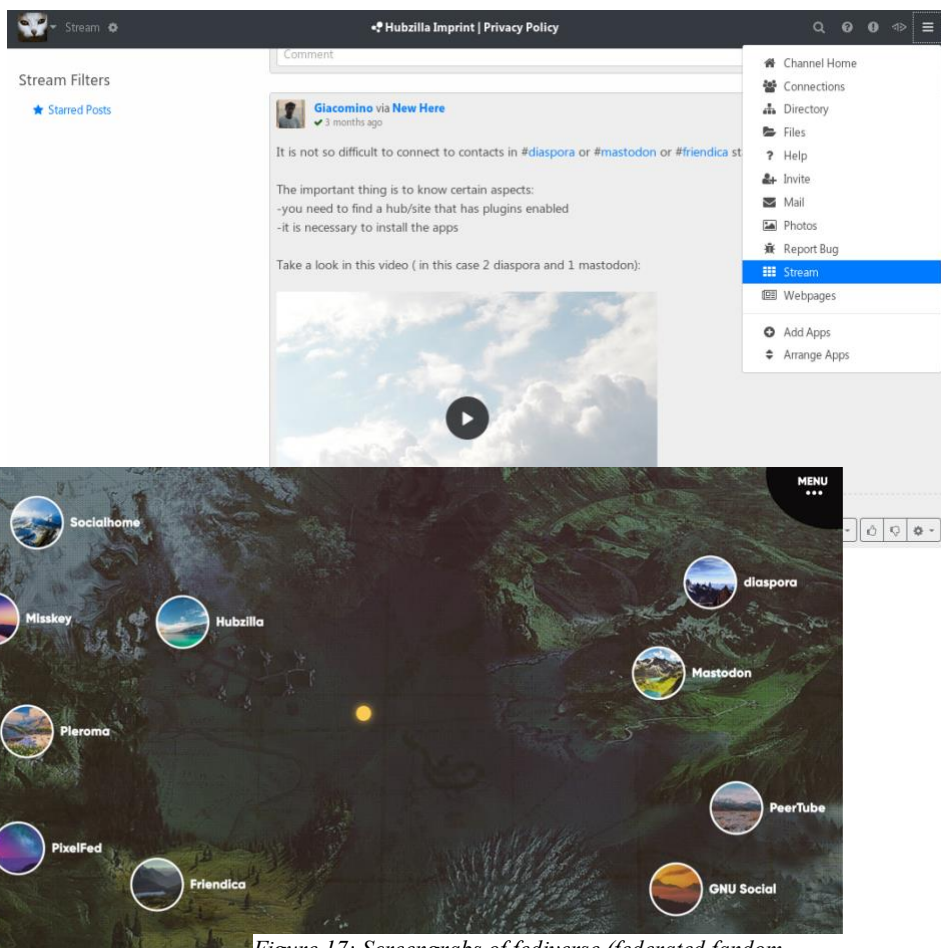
Stream

Hubzilla Imprint | Privacy Policy

Comment

Stream Filters

Starred Posts

Giacomino via New Here
3 months ago

It is not so difficult to connect to contacts in #diaspora or #mastodon or #friendica st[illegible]

The important thing is to know certain aspects:
-you need to find a hub/site that has plugins enabled
-it is necessary to install the apps

Take a look in this video ( in this case 2 diaspora and 1 mastodon):

Channel Home
Connections
Directory
Files
Help
Invite
Mail
Photos
Report Bug
Stream
Webpages

Add Apps
Arrange Apps

MENU

Socialhome

Misskey

Hubzilla

diaspora

Mastodon

Pleroma

PeerTube

PixelFed

Friendica

GNU Social

Figure 17: Screengrabs of fediverse (federated fandom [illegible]